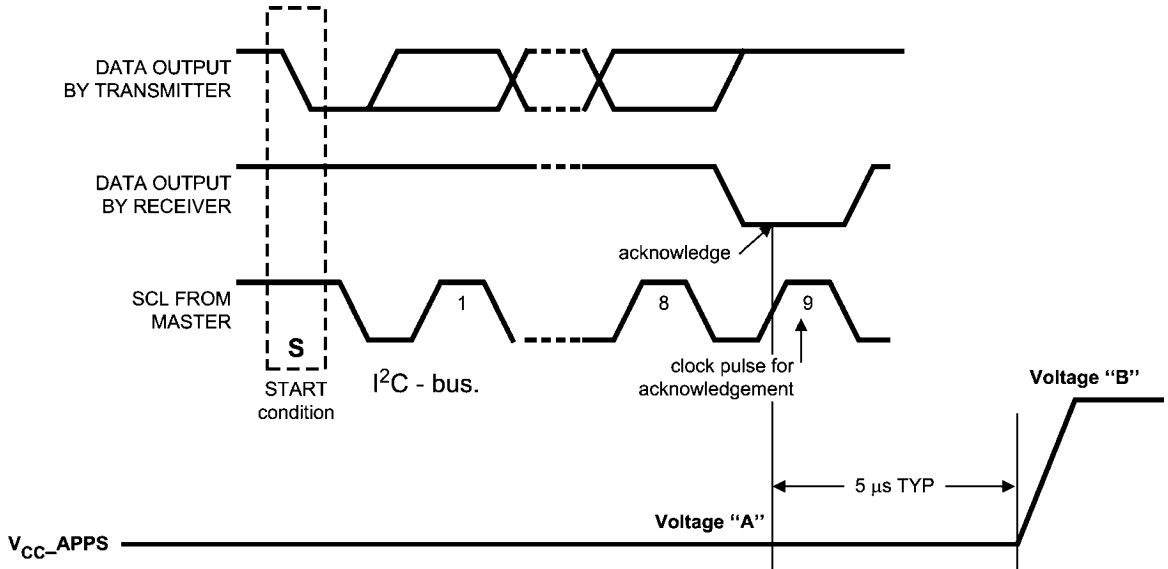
DATA OUTPUT BY TRANSMITTER

DATA OUTPUT BY RECEIVER

acknowledge

SCL FROM MASTER

1

8

9

S

START condition

$I^2C$ - bus.

clock pulse for acknowledgement

Voltage "B"

5 μs TYP

Voltage "A"

$V_{CC}$–APPS